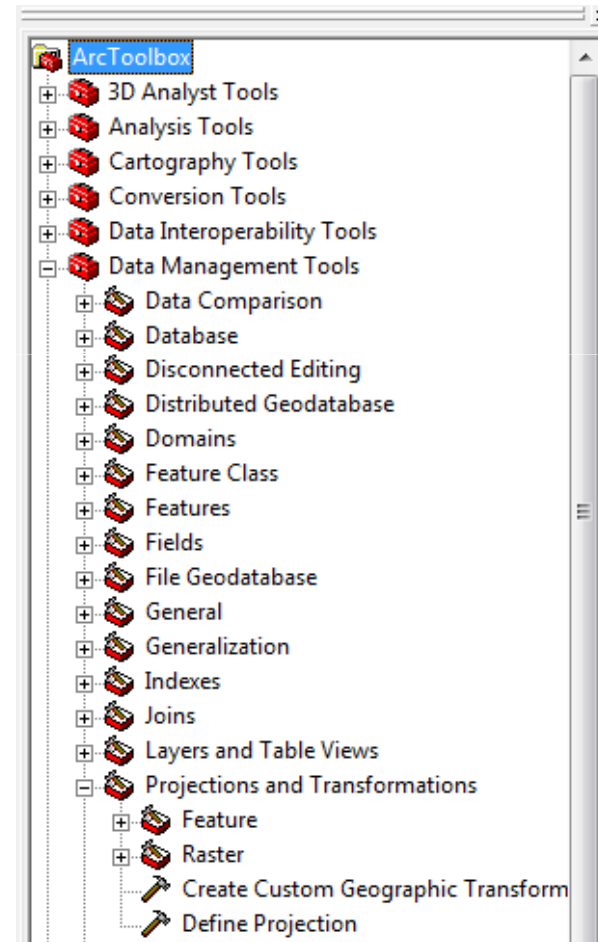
ArcToolbox
3D Analyst Tools
Analysis Tools
Cartography Tools
Conversion Tools
Data Interoperability Tools
Data Management Tools
Data Comparison
Database
Disconnected Editing
Distributed Geodatabase
Domains
Feature Class
Features
Fields
File Geodatabase
General
Generalization
Indexes
Joins
Layers and Table Views
Projections and Transformations
Feature
Raster
Create Custom Geographic Transform
Define Projection